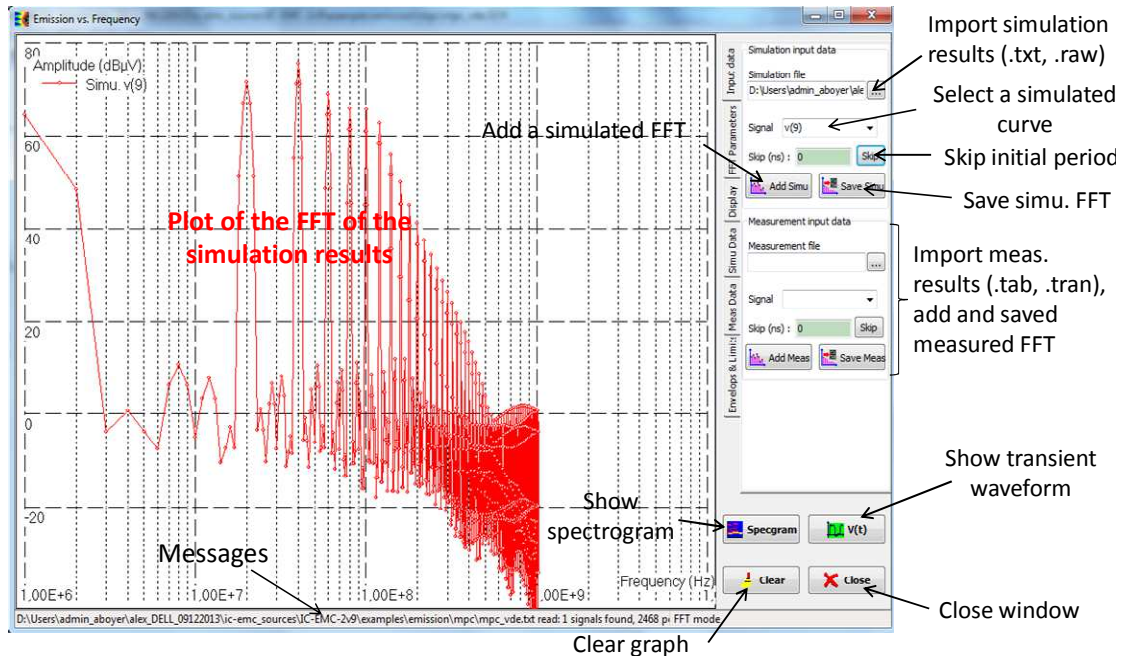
Emission vs. Frequency

80

Amplitude (dBµV)

Simu. v(9)

60

40

20

0

-20

Plot of the FFT of the simulation results

1.00E+6

1.00E+7

1.00E+8

1.00E+9

Frequency (Hz)

Input data

FFT Parameters

Display

Simu Data

Meas Data

Envelops & Limits

Simulation input data

Simulation file

D:\Users\admin_aboyer\ale

...

Signal v(9)

Skip (ns) : 0

Skip

Add Simu

Save Simu

Measurement input data

Measurement file

...

Signal

Skip (ns) : 0

Skip

Add Meas

Save Meas

Specgram

V(t)

Clear

Close

D:\Users\admin_aboyer\alex_DELL_09122013\ic-emc_sources\IC-EMC-2v9\examples\emission\mpc\mpc_vde.txt read: 1 signals found, 2468 pt FFT mode

Import simulation results (.txt, .raw)

Select a simulated curve

Add a simulated FFT

Skip initial period

Save simu. FFT

Import meas. results (.tab, .tran), add and saved measured FFT

Show transient waveform

Show spectrogram

Messages

Close window

Clear graph